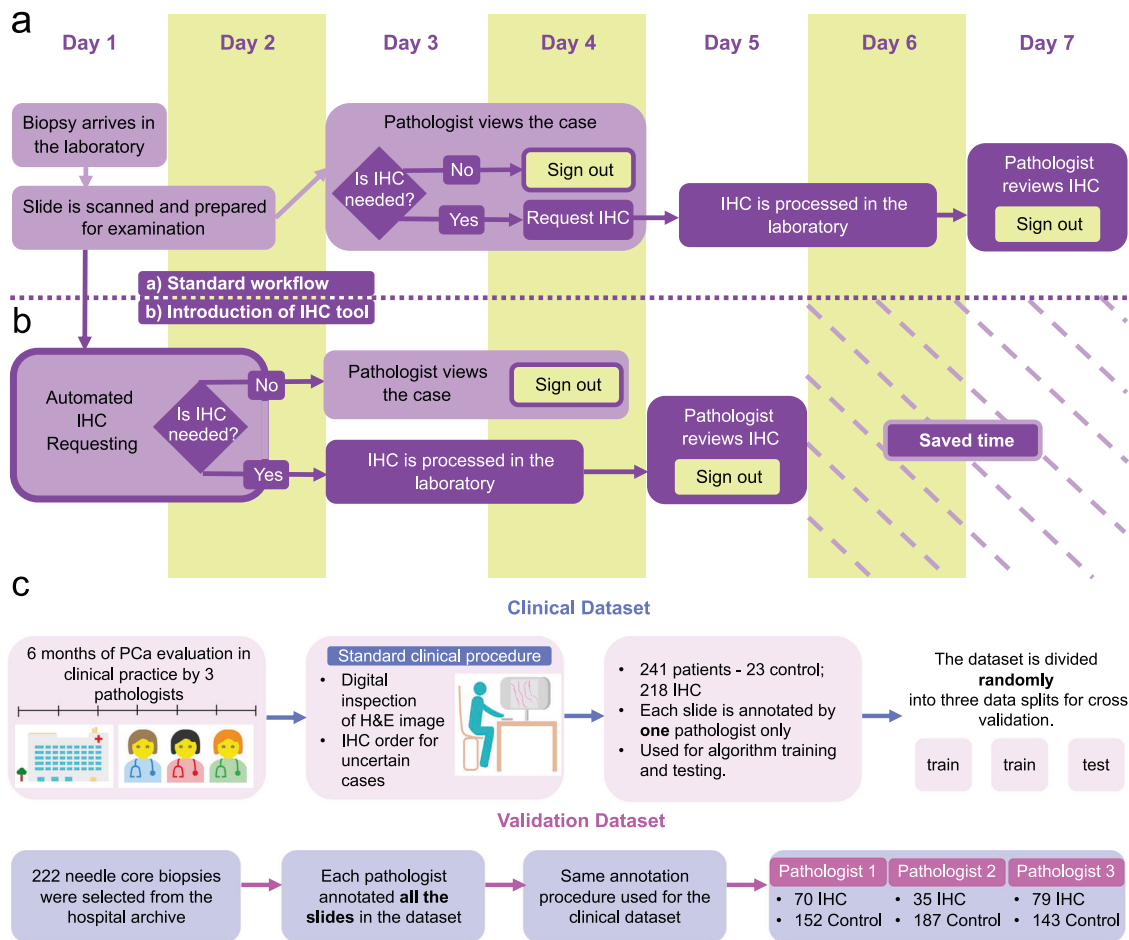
a

Day 1 Day 2 Day 3 Day 4 Day 5 Day 6 Day 7

Biopsy arrives in the laboratory

Slide is scanned and prepared for examination

Pathologist views the case

Is IHC needed?

No

Sign out

Yes

Request IHC

IHC is processed in the laboratory

Pathologist reviews IHC

Sign out

a) Standard workflow

b) Introduction of IHC tool

b

Automated IHC Requesting

Is IHC needed?

No

Pathologist views the case

Sign out

Yes

IHC is processed in the laboratory

Pathologist reviews IHC

Sign out

Saved time

c

Clinical Dataset

6 months of PCa evaluation in clinical practice by 3 pathologists

Standard clinical procedure

• Digital inspection of H&E image
• IHC order for uncertain cases

• 241 patients - 23 control; 218 IHC
• Each slide is annotated by **one** pathologist only
• Used for algorithm training and testing.

The dataset is divided **randomly** into three data splits for cross validation.

train train test

Validation Dataset

222 needle core biopsies were selected from the hospital archive

Each pathologist annotated **all the slides** in the dataset

Same annotation procedure used for the clinical dataset

| Pathologist 1 | Pathologist 2 | Pathologist 3 |
|---|---|---|
| • 70 IHC | • 35 IHC | • 79 IHC |
| • 152 Control | • 187 Control | • 143 Control |